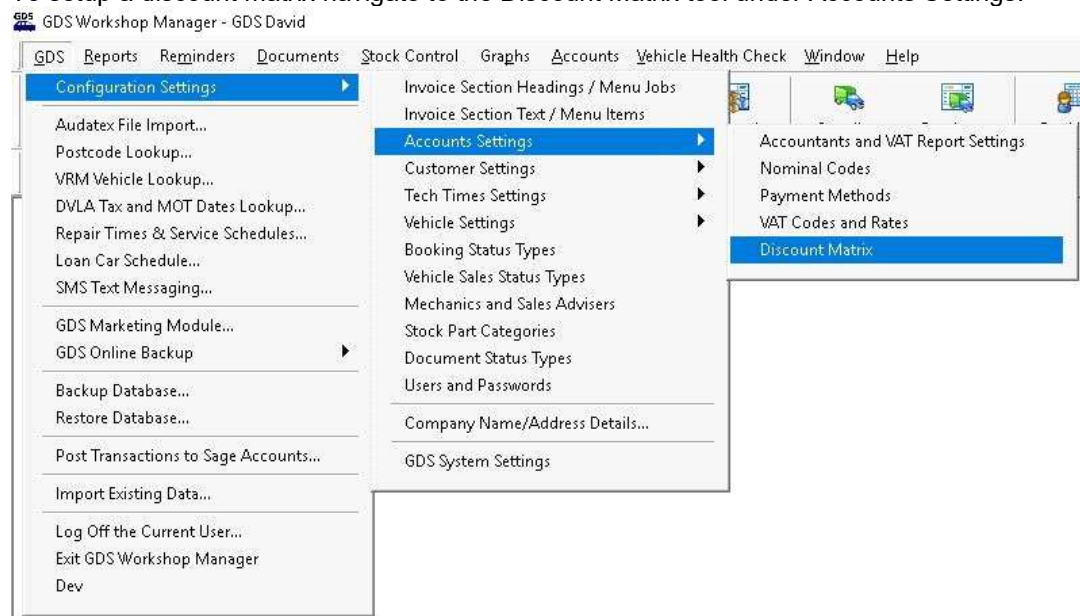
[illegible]
GDS Workshop Manager - GDS David

GDS Reports Reminders Documents Stock Control Graphs Accounts Vehicle Health Check Window Help

Configuration Settings
Audatex File Import...
Postcode Lookup...
VRM Vehicle Lookup...
DVLA Tax and MOT Dates Lookup...
Repair Times & Service Schedules...
Loan Car Schedule...
SMS Text Messaging...
GDS Marketing Module...
GDS Online Backup
Backup Database...
Restore Database...
Post Transactions to Sage Accounts...
Import Existing Data...
Log Off the Current User...
Exit GDS Workshop Manager
Dev

Invoice Section Headings / Menu Jobs
Invoice Section Text / Menu Items
Accounts Settings
Customer Settings
Tech Times Settings
Vehicle Settings
Booking Status Types
Vehicle Sales Status Types
Mechanics and Sales Advisers
Stock Part Categories
Document Status Types
Users and Passwords
Company Name/Address Details...
GDS System Settings

Accountants and VAT Report Settings
Nominal Codes
Payment Methods
VAT Codes and Rates
Discount Matrix